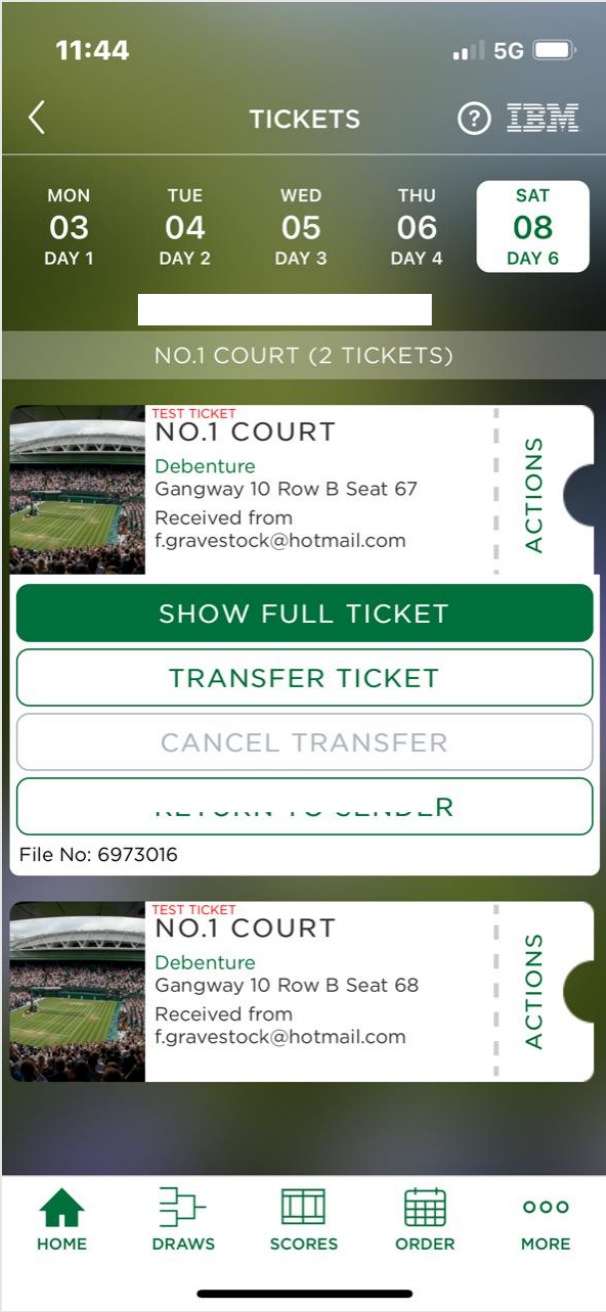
11:44

5G

TICKETS

IBM

MON
03
DAY 1

TUE
04
DAY 2

WED
05
DAY 3

THU
06
DAY 4

SAT
08
DAY 6

NO.1 COURT (2 TICKETS)

TEST TICKET
NO.1 COURT
Debenture
Gangway 10 Row B Seat 67
Received from
f.gravestock@hotmail.com

ACTIONS

SHOW FULL TICKET

TRANSFER TICKET

CANCEL TRANSFER

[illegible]R

File No: 6973016

TEST TICKET
NO.1 COURT
Debenture
Gangway 10 Row B Seat 68
Received from
f.gravestock@hotmail.com

ACTIONS

HOME

DRAWS

SCORES

ORDER

MORE